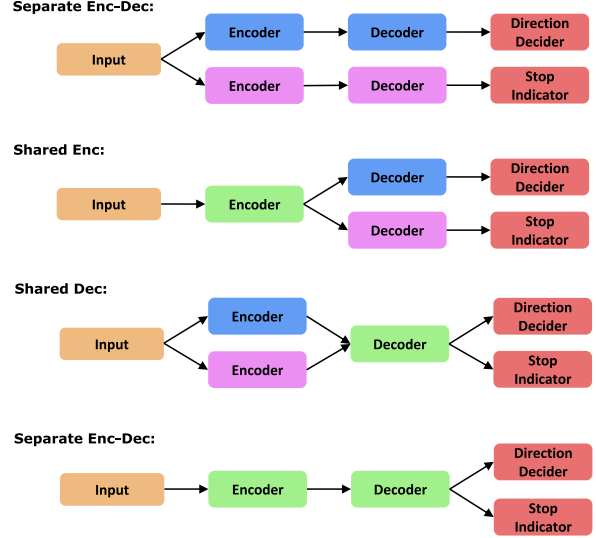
Separate Enc-Dec:

Input

Encoder

Decoder

Direction Decider

Encoder

Decoder

Stop Indicator

Shared Enc:

Input

Encoder

Decoder

Direction Decider

Decoder

Stop Indicator

Shared Dec:

Input

Encoder

Encoder

Decoder

Direction Decider

Stop Indicator

Separate Enc-Dec:

Input

Encoder

Decoder

Direction Decider

Stop Indicator